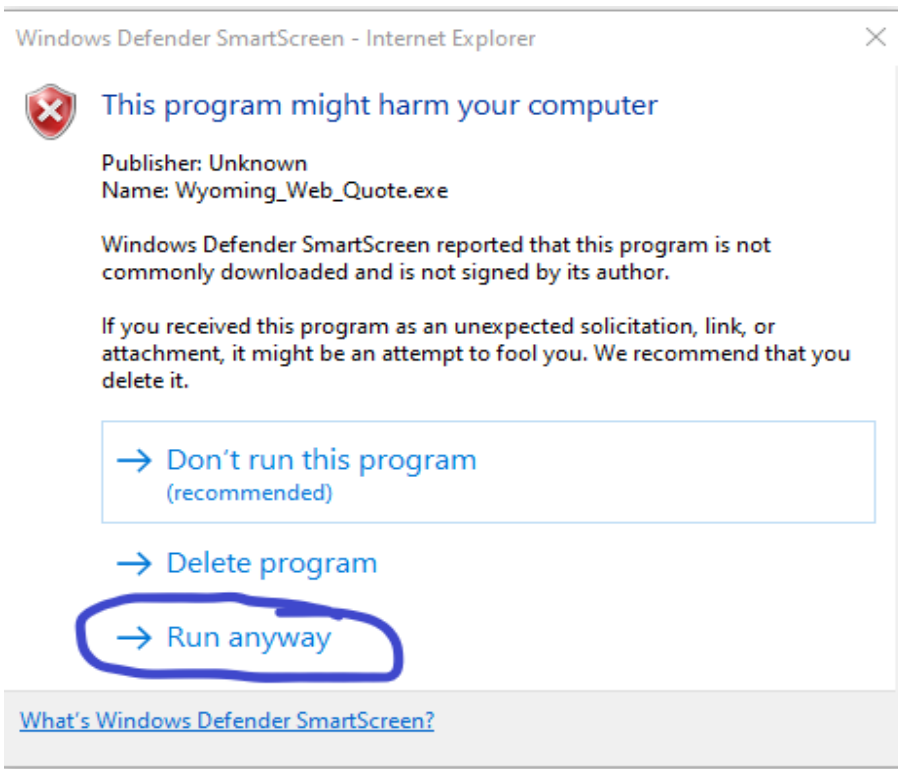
Windows Defender SmartScreen - Internet Explorer

×

This program might harm your computer

Publisher: Unknown
Name: Wyoming_Web_Quote.exe

Windows Defender SmartScreen reported that this program is not commonly downloaded and is not signed by its author.

If you received this program as an unexpected solicitation, link, or attachment, it might be an attempt to fool you. We recommend that you delete it.

→ Don't run this program
(recommended)

→ Delete program

→ Run anyway

What's Windows Defender SmartScreen?